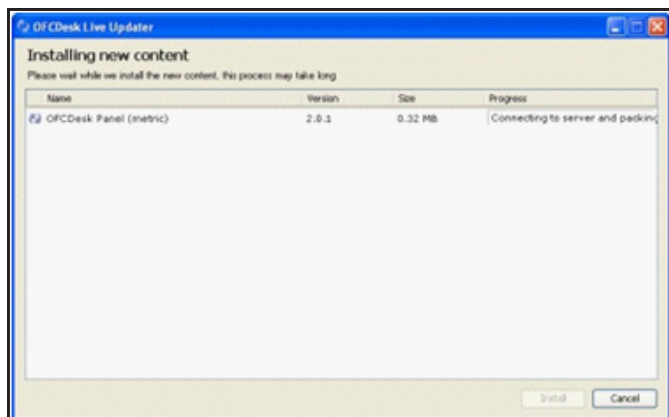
OFCDesk Live Updater

Installing new content

Please wait while we install the new content, this process may take long

| Name | Version | Size | Progress |
|---|---|---|---|
| OFCDesk Panel (metric) | 2.0.1 | 0.32 MB | Connecting to server and packinç |

Install Cancel